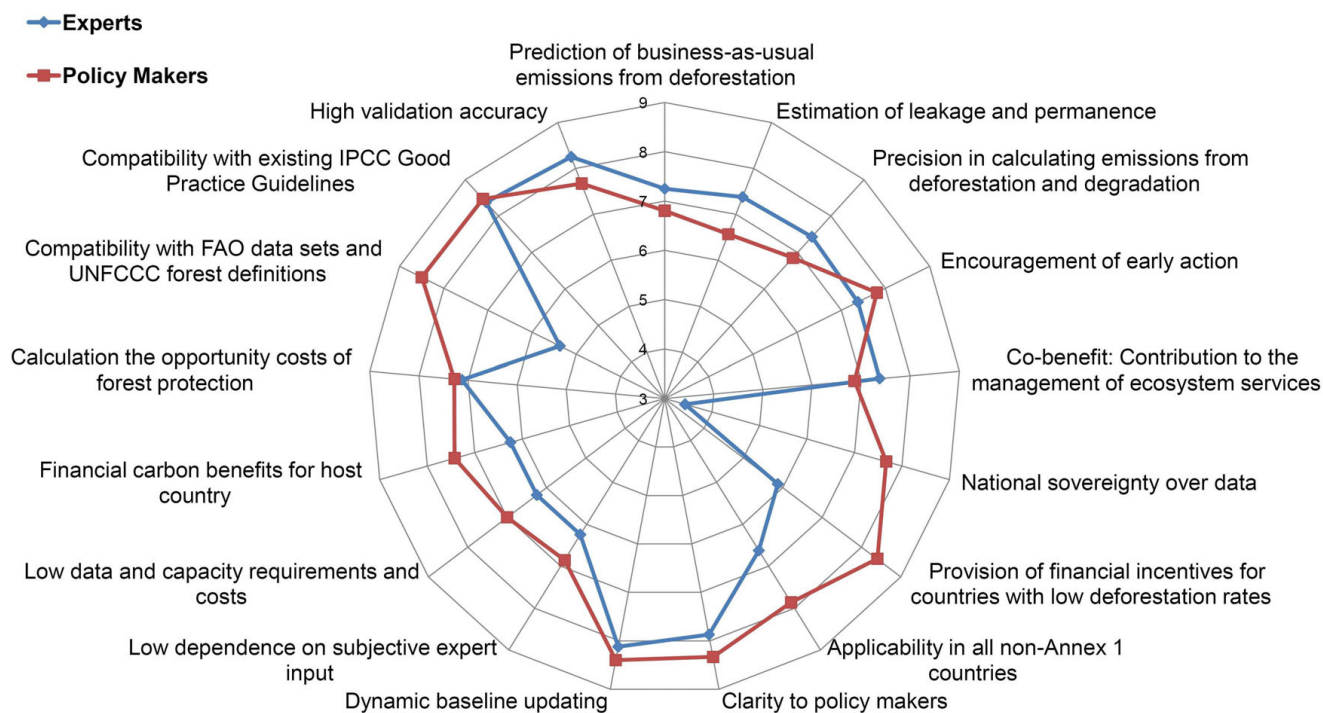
Experts

Policy Makers

Prediction of business-as-usual emissions from deforestation

Estimation of leakage and permanence

Precision in calculating emissions from deforestation and degradation

Encouragement of early action

Co-benefit: Contribution to the management of ecosystem services

National sovereignty over data

Provision of financial incentives for countries with low deforestation rates

Applicability in all non-Annex 1 countries

Clarity to policy makers

Dynamic baseline updating

Low dependence on subjective expert input

Low data and capacity requirements and costs

Financial carbon benefits for host country

Calculation the opportunity costs of forest protection

Compatibility with FAO data sets and UNFCCC forest definitions

Compatibility with existing IPCC Good Practice Guidelines

High validation accuracy

9
8
7
6
5
4
3